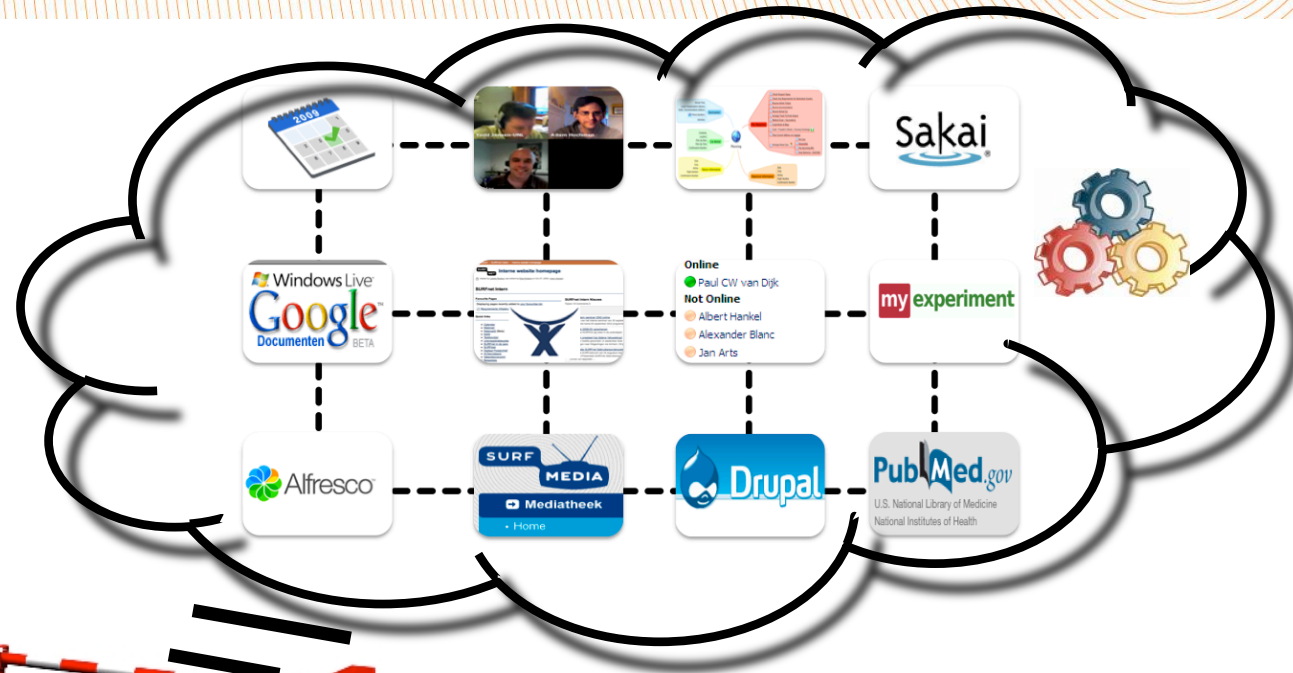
2009

Sakai

Windows Live
Google
Documenten BETA

Interne website homepage

Online
Paul CW van Dijk
Not Online
Albert Hankel
Alexander Blanc
Jan Arts

my experiment

Alfresco

SURF MEDIA
Mediatheek
• Home

Drupal

PubMed.gov
U.S. National Library of Medicine
National Institutes of Health